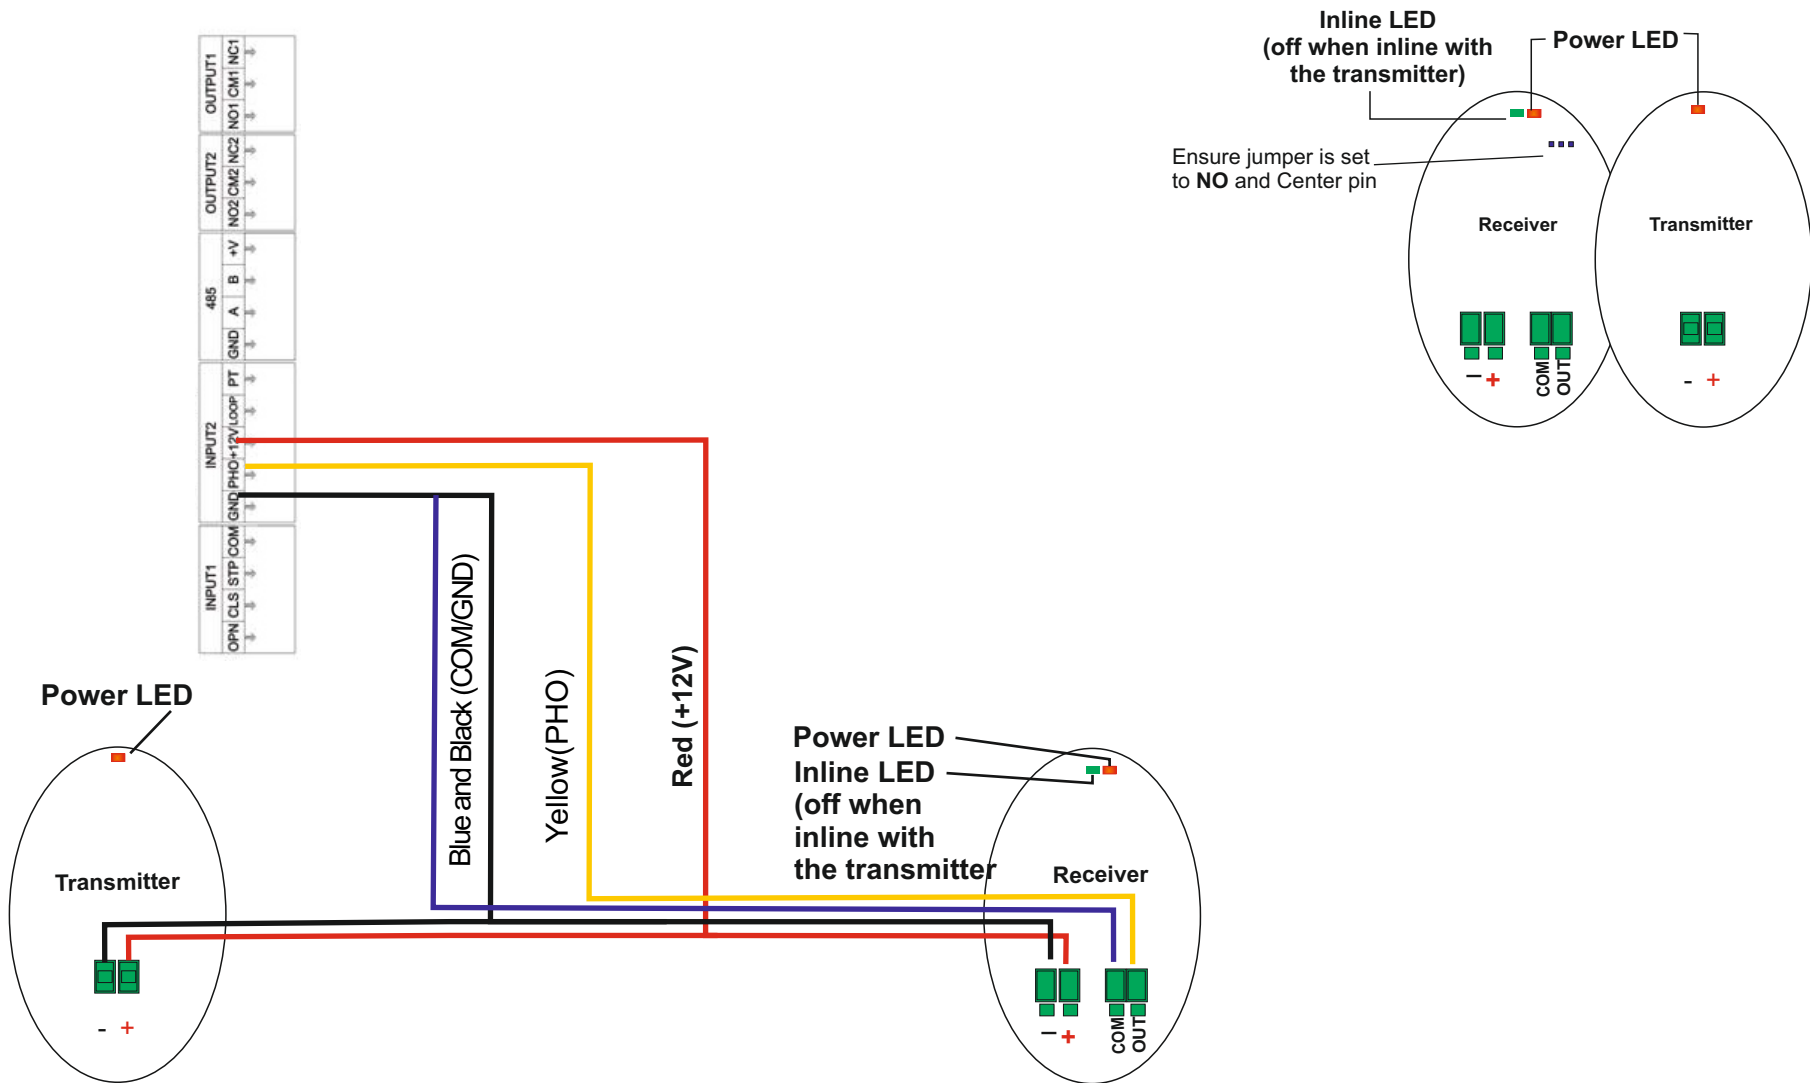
Inline LED
(off when inline with
the transmitter)

Power LED

Ensure jumper is set
to **NO** and Center pin

Receiver

Transmitter

− +

COM
OUT

- +

OUTPUT1
NC1
CM1
NO1

OUTPUT2
NC2
CM2
NO2

485
+V
B
A
GND

INPUT2
PT
LOOP
+12V
PHO
GND

INPUT1
COM
STP
CLS
OPN

Blue and Black (COM/GND)

Yellow(PHO)

Red (+12V)

Power LED

Transmitter

- +

Power LED
Inline LED
(off when
inline with
the transmitter

Receiver

− +

COM
OUT